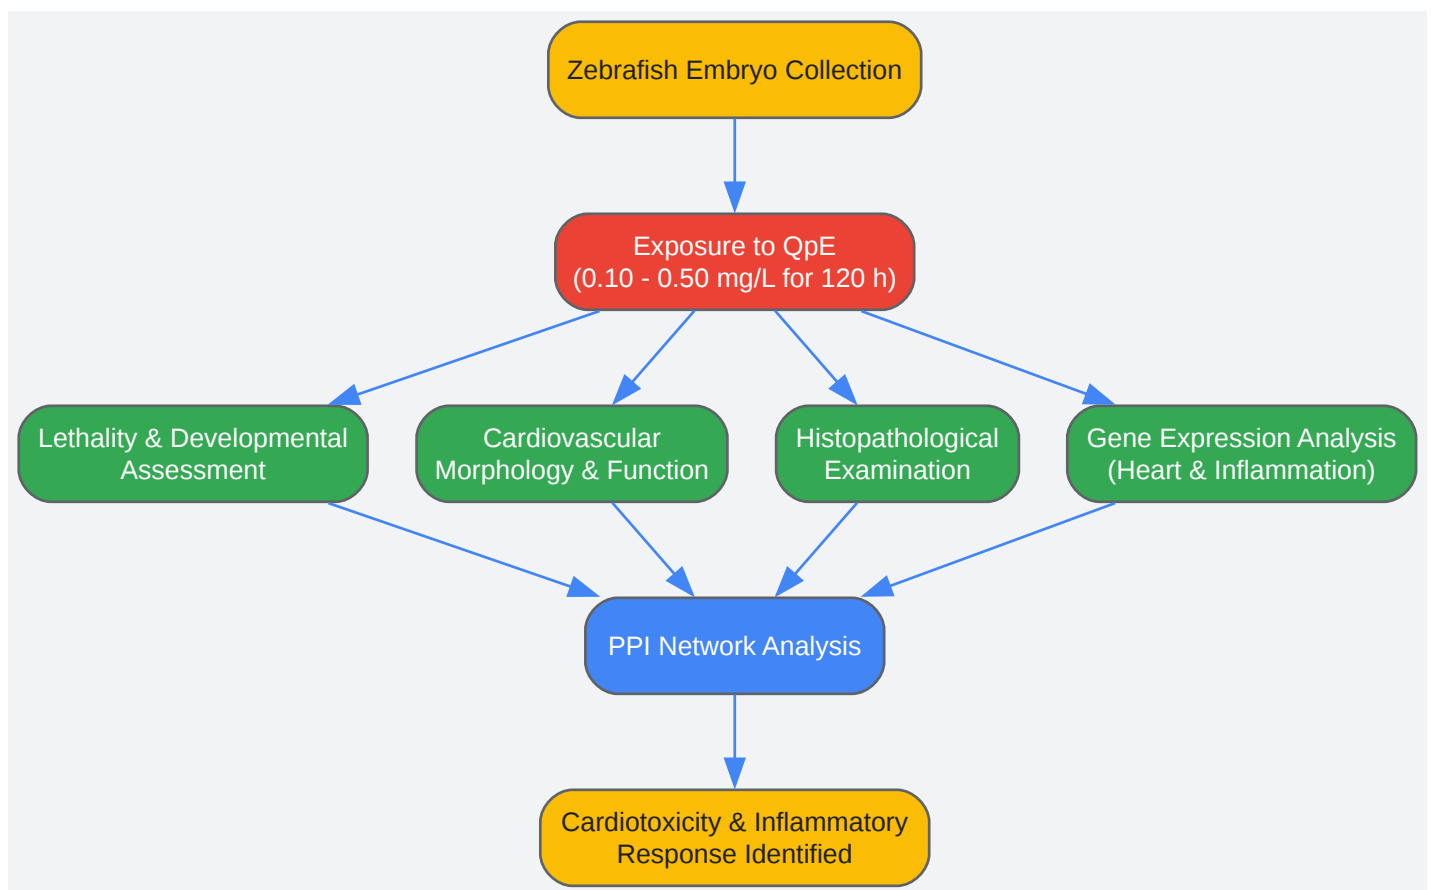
Zebrafish Embryo Collection

Exposure to QpE
(0.10 - 0.50 mg/L for 120 h)

Lethality & Developmental Assessment

Cardiovascular Morphology & Function

Histopathological Examination

Gene Expression Analysis (Heart & Inflammation)

PPI Network Analysis

Cardiotoxicity & Inflammatory Response Identified